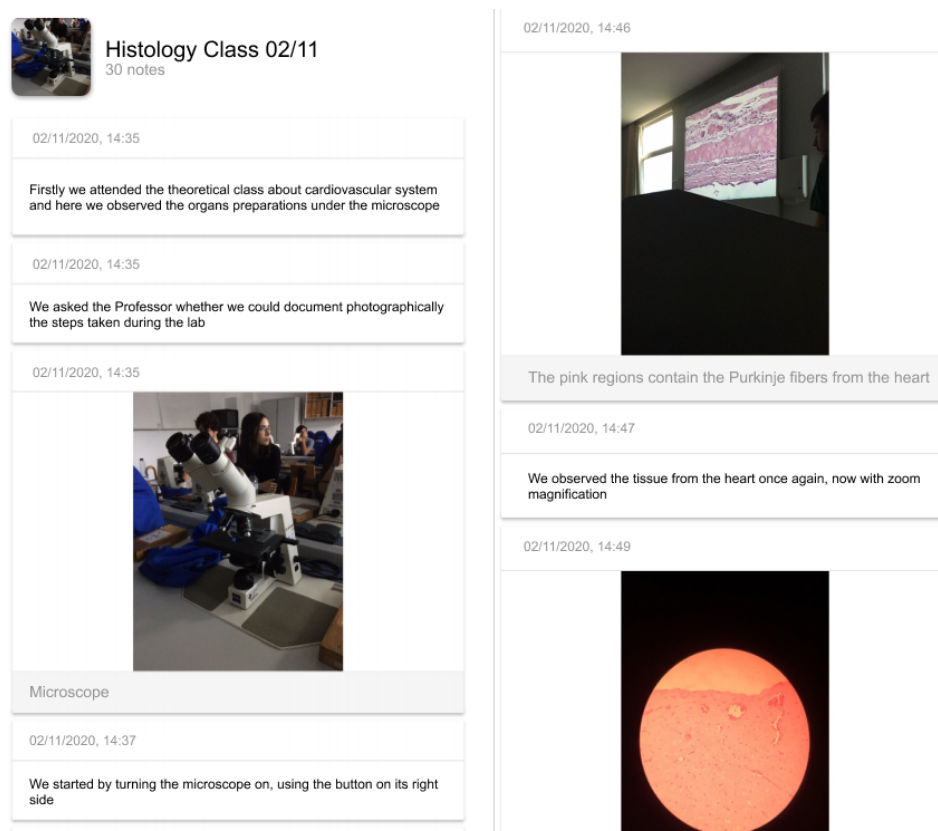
Histology Class 02/11
30 notes

02/11/2020, 14:35

Firstly we attended the theoretical class about cardiovascular system and here we observed the organs preparations under the microscope

02/11/2020, 14:35

We asked the Professor whether we could document photographically the steps taken during the lab

02/11/2020, 14:35

Microscope

02/11/2020, 14:37

We started by turning the microscope on, using the button on its right side

02/11/2020, 14:46

The pink regions contain the Purkinje fibers from the heart

02/11/2020, 14:47

We observed the tissue from the heart once again, now with zoom magnification

02/11/2020, 14:49